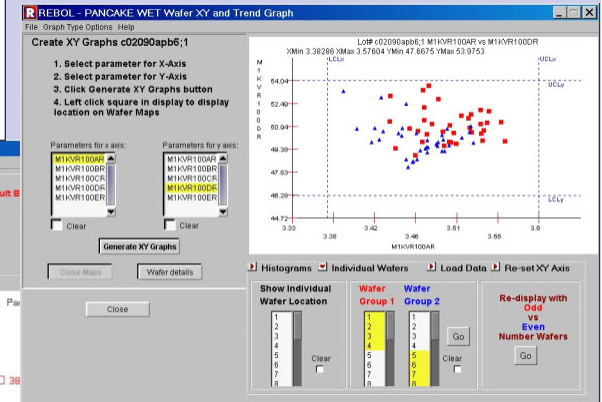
REBOL - PANCAKE WET Wafer XY and Trend Graph

File Graph Type Options Help

Create XY Graphs c02090apb6;1

1. Select parameter for X-Axis
2. Select parameter for Y-Axis
3. Click Generate XY Graphs button
4. Left click square in display to display location on Wafer Maps

Parameters for x axis:
M1KVR100AR
M1KVR100BR
M1KVR100CR
M1KVR100DR
M1KVR100ER

Clear

Parameters for y axis:
M1KVR100AR
M1KVR100BR
M1KVR100CR
M1KVR100DR
M1KVR100ER

Clear

Generate XY Graphs

Close Maps

Wafer details

Close

Lot# c02090apb6;1 M1KVR100AR vs M1KVR100DR
XMin 3.38286 XMax 3.57604 YMin 47.6675 YMax 53.9753

LCLx
UCLx
UCLy
LCLy

M1KVR100DR

54.04
52.40
50.94
49.38
47.83
46.28
44.72

3.33
3.38
3.42
3.46
3.51
3.55
3.6

M1KVR100AR

Histograms
Individual Wafers
Load Data
Re-set XY Axis

Show Individual Wafer Location

1
2
3
4
5
6
7
8

Clear

Wafer Group 1

1
2
3
4
5
6
7
8

Wafer Group 2

1
2
3
4
5
6
7
8

Go

Clear

Re-display with Odd vs Even Number Wafers

Go

ult B
Pa
38